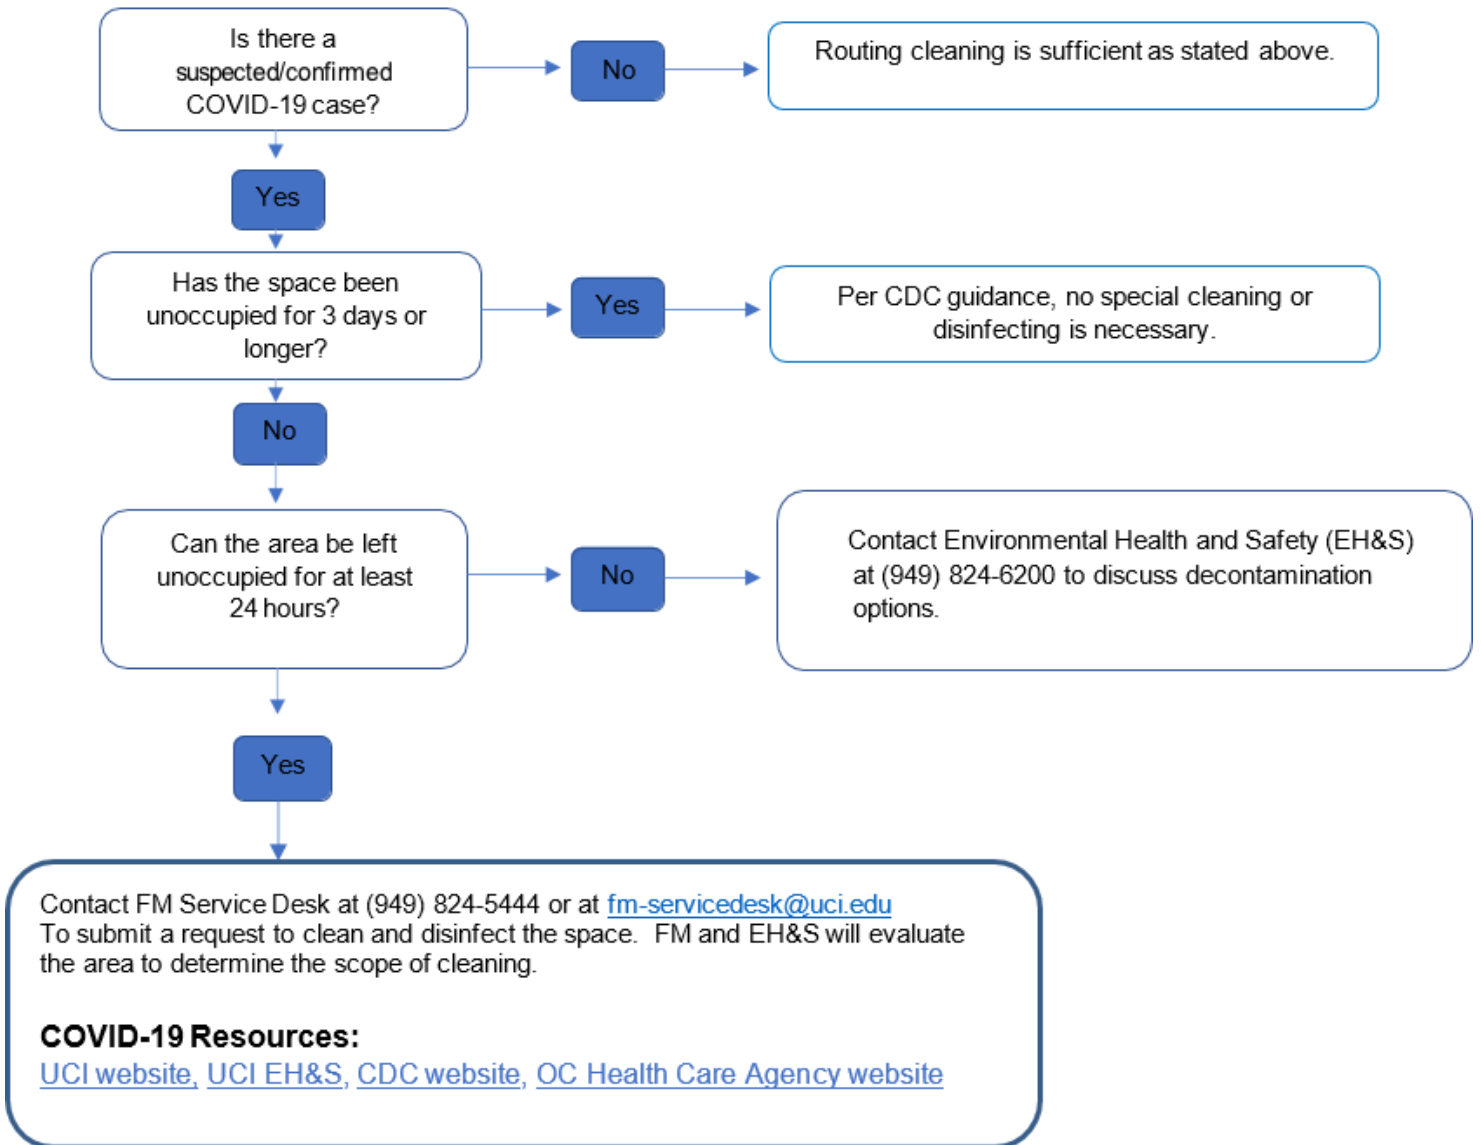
Is there a suspected/confirmed COVID-19 case?

No

Routing cleaning is sufficient as stated above.

Yes

Has the space been unoccupied for 3 days or longer?

Yes

Per CDC guidance, no special cleaning or disinfecting is necessary.

No

Can the area be left unoccupied for at least 24 hours?

No

Contact Environmental Health and Safety (EH&S) at (949) 824-6200 to discuss decontamination options.

Yes

Contact FM Service Desk at (949) 824-5444 or at fm-servicedesk@uci.edu To submit a request to clean and disinfect the space. FM and EH&S will evaluate the area to determine the scope of cleaning.

**COVID-19 Resources:**
UCI website, UCI EH&S, CDC website, OC Health Care Agency website